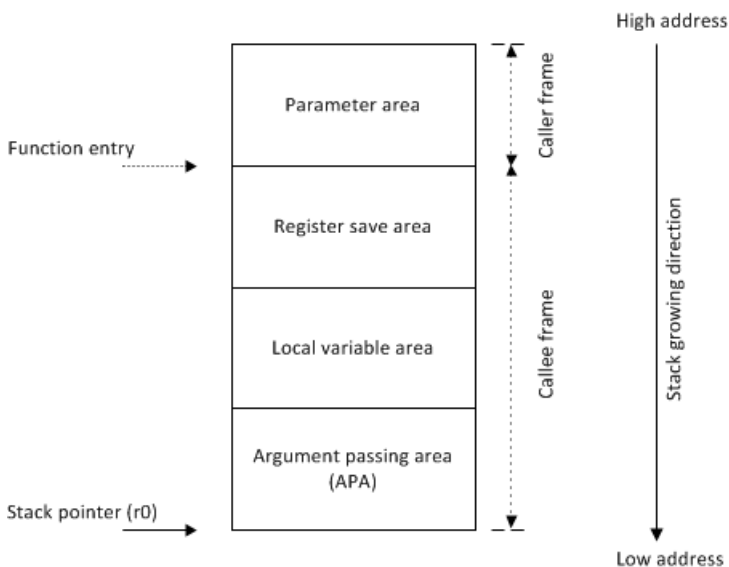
High address

Function entry

Parameter area

Caller frame

Register save area

Local variable area

Callee frame

Stack growing direction

Argument passing area (APA)

Stack pointer (r0)

Low address